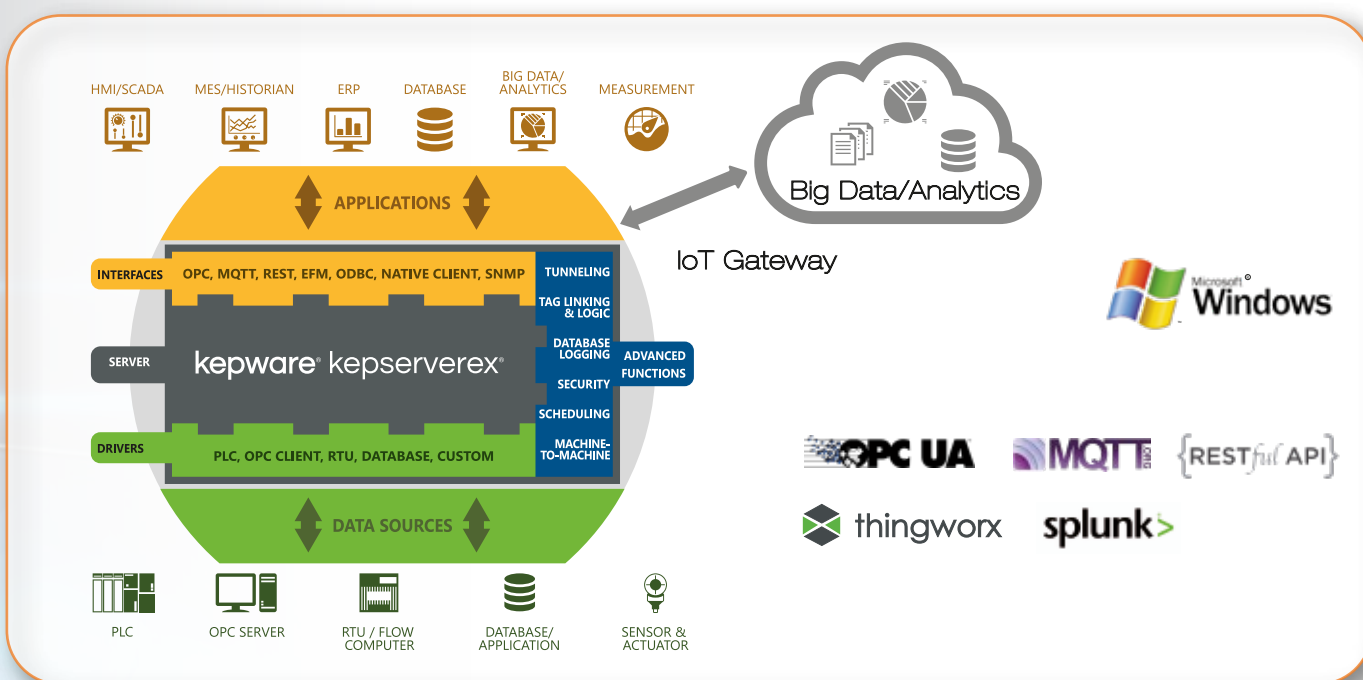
HMI/SCADA MES/HISTORIAN ERP DATABASE BIG DATA/ ANALYTICS MEASUREMENT

Big Data/Analytics

APPLICATIONS

IoT Gateway

INTERFACES OPC, MQTT, REST, EFM, ODBC, NATIVE CLIENT, SNMP

TUNNELING

TAG LINKING & LOGIC

DATABASE LOGGING

SECURITY

SCHEDULING

MACHINE-TO-MACHINE

ADVANCED FUNCTIONS

SERVER

kepware® kepserverex®

DRIVERS PLC, OPC CLIENT, RTU, DATABASE, CUSTOM

DATA SOURCES

PLC OPC SERVER RTU / FLOW COMPUTER DATABASE/ APPLICATION SENSOR & ACTUATOR

Microsoft® Windows

OPC UA MQTT.ORG {RESTful API}

thingworx splunk>